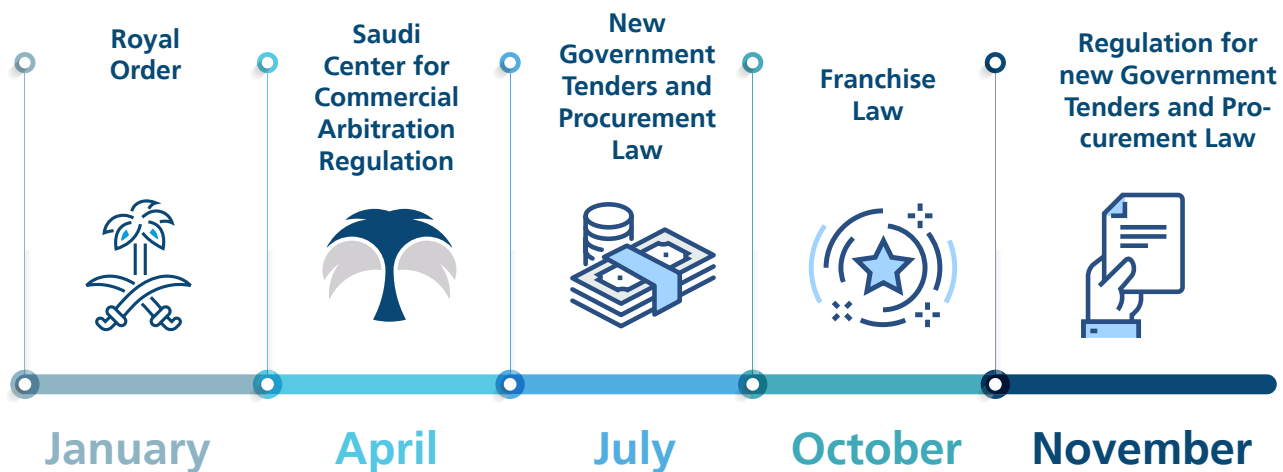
Royal Order

Saudi Center for Commercial Arbitration Regulation

New Government Tenders and Procurement Law

Franchise Law

Regulation for new Government Tenders and Procurement Law

January

April

July

October

November